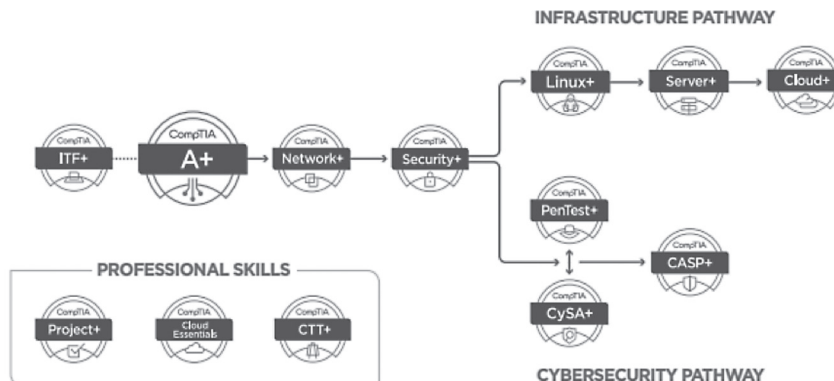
INFRASTRUCTURE PATHWAY

CompTIA
ITF+

CompTIA
A+

CompTIA
Network+

CompTIA
Security+

CompTIA
Linux+

CompTIA
Server+

CompTIA
Cloud+

CompTIA
PenTest+

CompTIA
CASP+

CompTIA
CySA+

PROFESSIONAL SKILLS

CompTIA
Project+

CompTIA
Cloud Essentials

CompTIA
CTT+

CYBERSECURITY PATHWAY